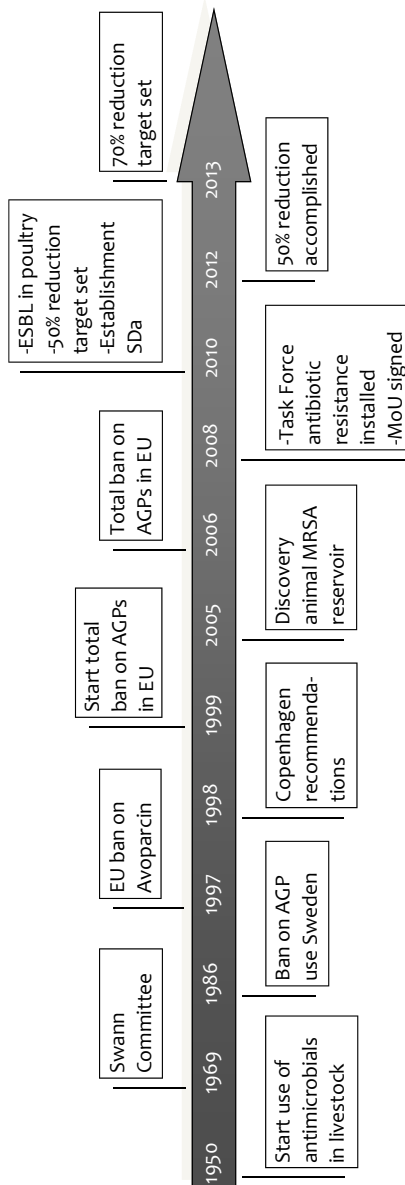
1950
Start use of antimicrobials in livestock

1969
Swann Committee

1986
Ban on AGP use Sweden

1997
EU ban on Avoparcin

1998
Copenhagen recommendations

1999
Start total ban on AGPs in EU

2005
Discovery animal MRSA reservoir

2006
Total ban on AGPs in EU

2008
-Task Force antibiotic resistance installed
-MoU signed

2010
-ESBL in poultry
-50% reduction target set
-Establishment SDa

2012
50% reduction accomplished

2013
70% reduction target set